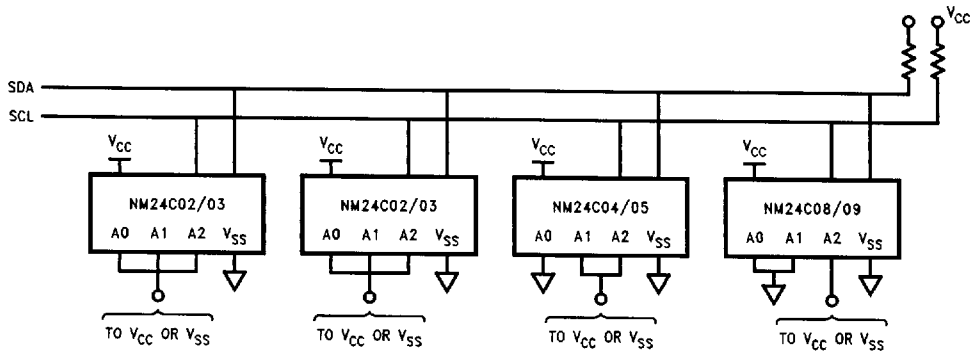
$V_{CC}$

SDA

SCL

$V_{CC}$

NM24C02/03

A0 A1 A2 $V_{SS}$

TO $V_{CC}$ OR $V_{SS}$

$V_{CC}$

NM24C02/03

A0 A1 A2 $V_{SS}$

TO $V_{CC}$ OR $V_{SS}$

$V_{CC}$

NM24C04/05

A0 A1 A2 $V_{SS}$

TO $V_{CC}$ OR $V_{SS}$

$V_{CC}$

NM24C08/09

A0 A1 A2 $V_{SS}$

TO $V_{CC}$ OR $V_{SS}$